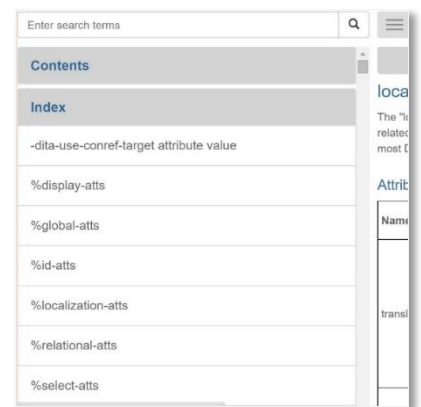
Enter search terms

Contents

Index

-dita-use-conref-target attribute value

%display-atts

%global-atts

%id-atts

%localization-atts

%relational-atts

%select-atts

loca

The "lo related most D

Attrib

Name

transl